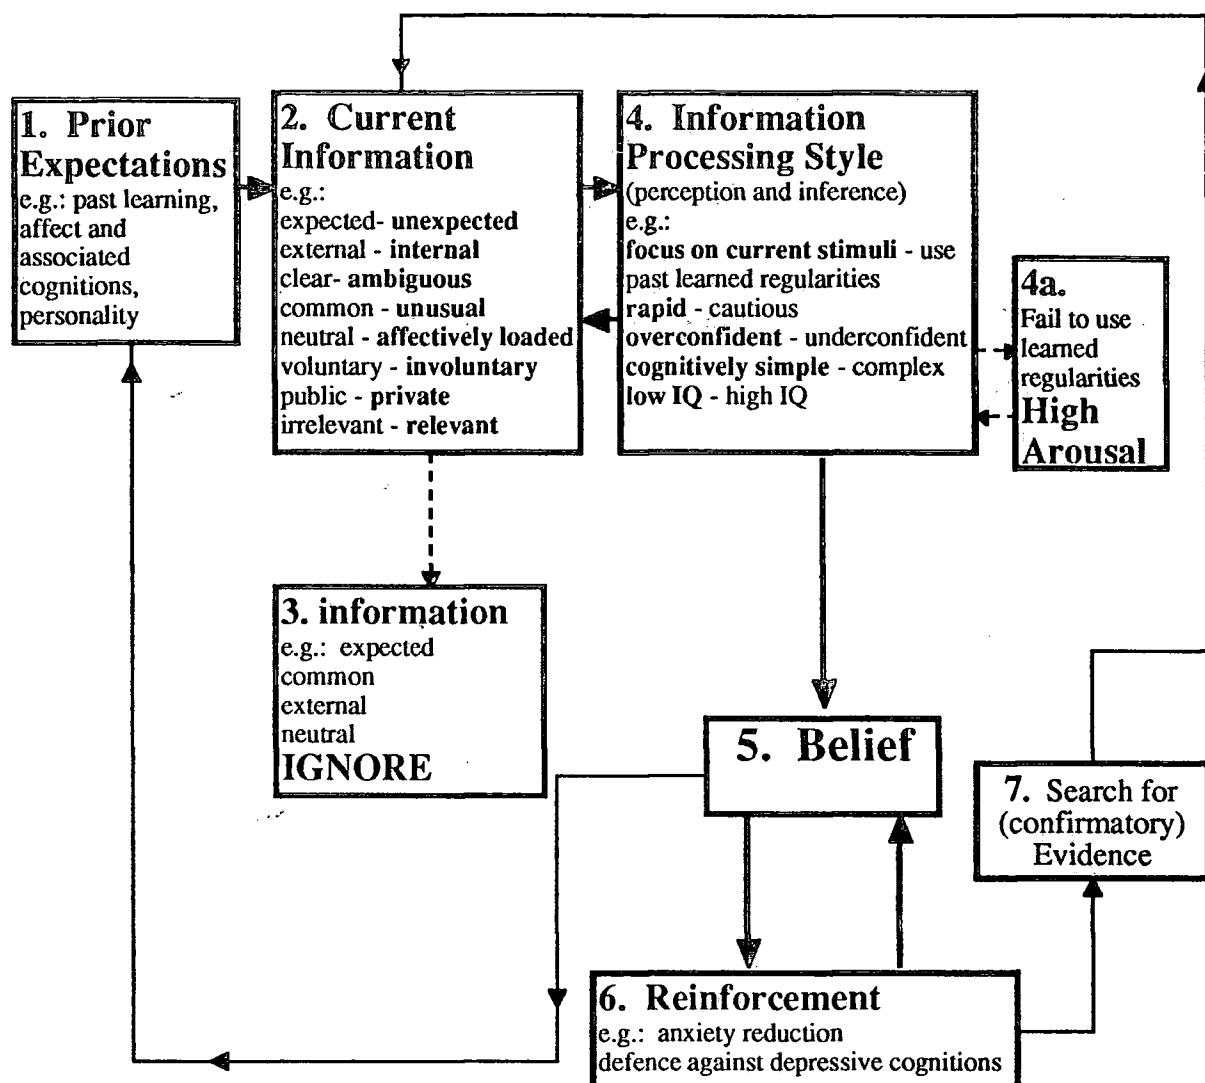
1. Prior Expectations
e.g.: past learning, affect and associated cognitions, personality

2. Current Information
e.g.:
expected- unexpected
external - internal
clear- ambiguous
common - unusual
neutral - affectively loaded
voluntary - involuntary
public - private
irrelevant - relevant

4. Information Processing Style
(perception and inference)
e.g.:
focus on current stimuli - use past learned regularities
rapid - cautious
overconfident - underconfident
cognitively simple - complex
low IQ - high IQ

4a.
Fail to use learned regularities
High Arousal

3. information
e.g.: expected
common
external
neutral
IGNORE

5. Belief

7. Search for (confirmatory) Evidence

6. Reinforcement
e.g.: anxiety reduction
defence against depressive cognitions